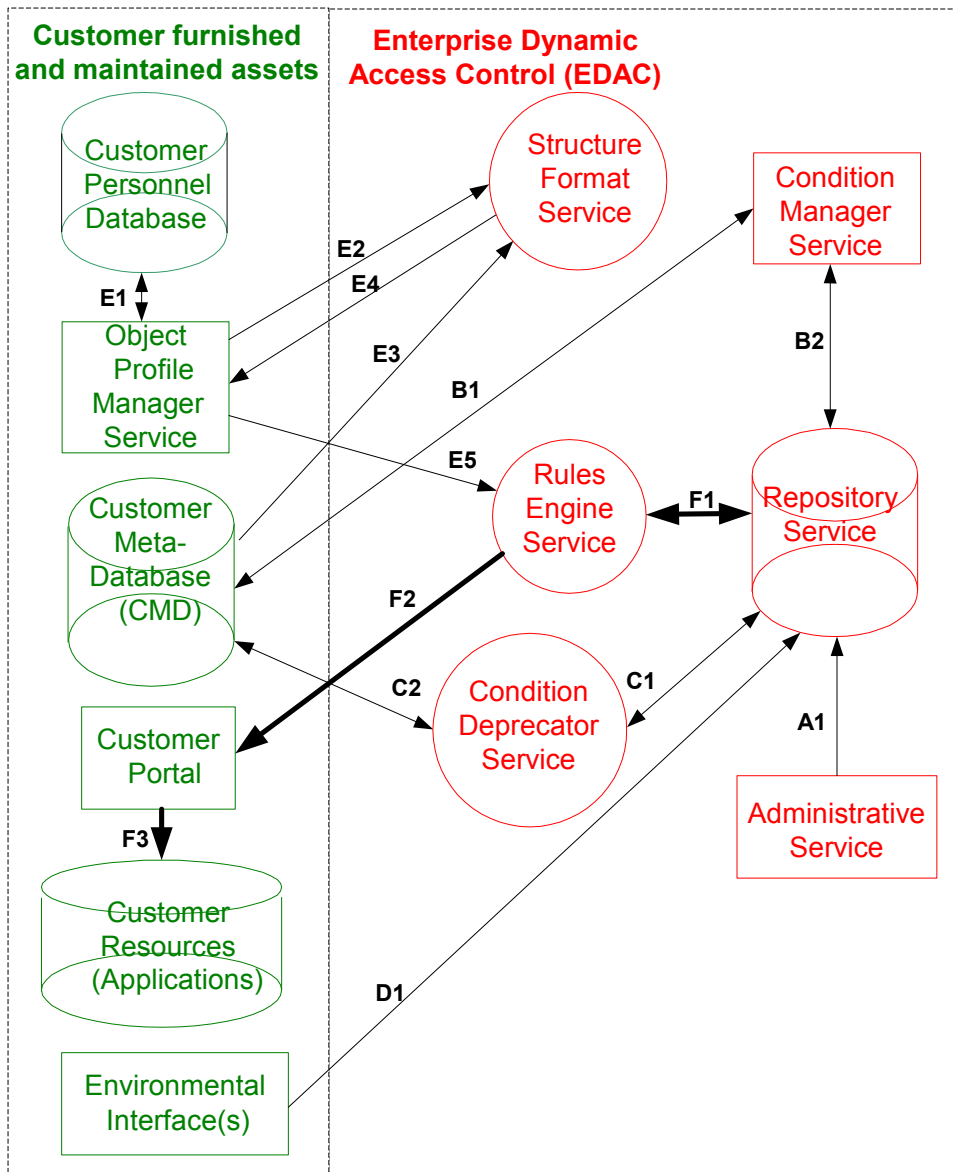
Customer furnished and maintained assets

Enterprise Dynamic Access Control (EDAC)

Customer Personnel Database

Structure Format Service

Condition Manager Service

E2

E4

E1

Object Profile Manager Service

E3

B1

B2

E5

Rules Engine Service

F1

Repository Service

Customer Meta-Database (CMD)

F2

C2

Condition Deprecator Service

C1

A1

Customer Portal

Administrative Service

F3

Customer Resources (Applications)

D1

Environmental Interface(s)